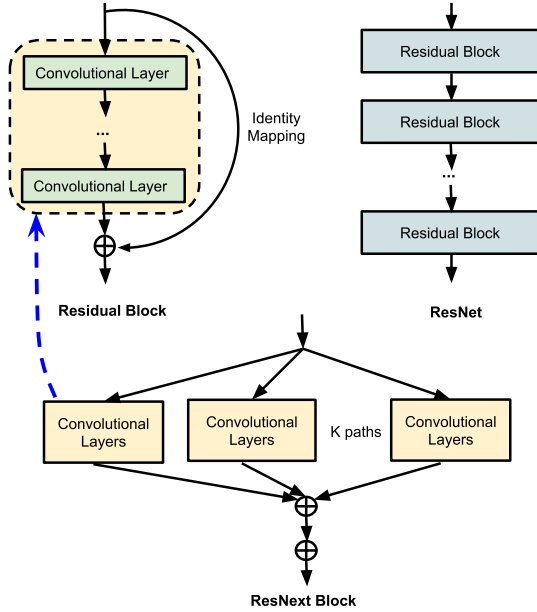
Convolutional Layer

...

Convolutional Layer

Identity Mapping

$\oplus$

Residual Block

Residual Block

Residual Block

...

Residual Block

ResNet

Convolutional Layers

Convolutional Layers

K paths

Convolutional Layers

$\oplus$

$\oplus$

ResNext Block